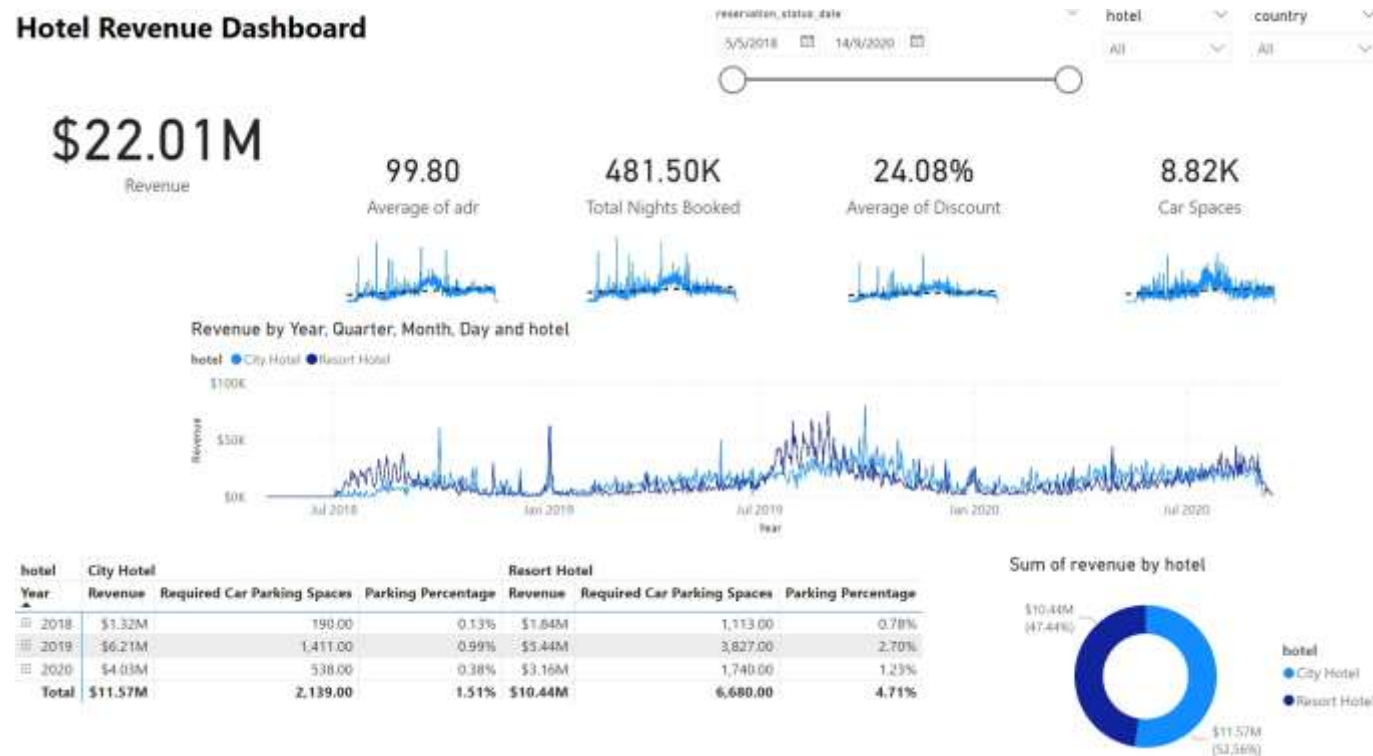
Hotel Revenue Dashboard

reservation_status_date
5/5/2018 14/9/2020

hotel
All

country
All

$22.01M
Revenue

99.80
Average of adr

481.50K
Total Nights Booked

24.08%
Average of Discount

8.82K
Car Spaces

Revenue by Year, Quarter, Month, Day and hotel

hotel ● City Hotel ● Resort Hotel

$100K
$50K
$0K
Revenue
Jul 2018
Jan 2019
Jul 2019
Jan 2020
Jul 2020
Year

| hotel | City Hotel | | | Resort Hotel | | |
|---|---|---|---|---|---|---|
| Year | Revenue | Required Car Parking Spaces | Parking Percentage | Revenue | Required Car Parking Spaces | Parking Percentage |
| 2018 | $1.32M | 190.00 | 0.13% | $1.84M | 1,113.00 | 0.78% |
| 2019 | $6.21M | 1,411.00 | 0.99% | $5.44M | 3,827.00 | 2.70% |
| 2020 | $4.03M | 538.00 | 0.38% | $3.16M | 1,740.00 | 1.23% |
| Total | $11.57M | 2,139.00 | 1.51% | $10.44M | 6,680.00 | 4.71% |

Sum of revenue by hotel

$10.44M (47.44%)

$11.57M (52.56%)

hotel
City Hotel
Resort Hotel